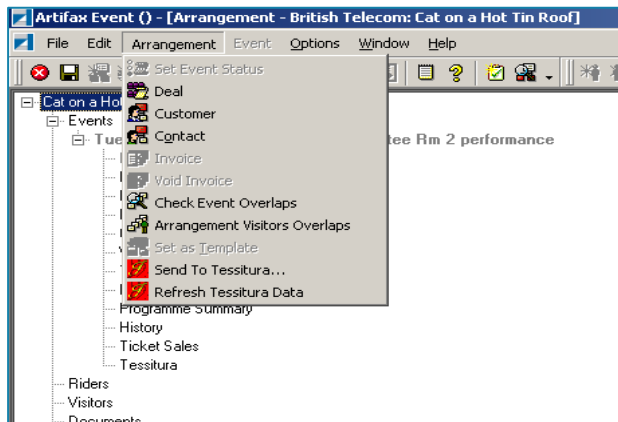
Artifax Event () - [Arrangement - British Telecom: Cat on a Hot Tin Roof]

File Edit Arrangement Event Options Window Help

Set Event Status
Deal
Customer
Contact
Invoice
Void Invoice
Check Event Overlaps
Arrangement Visitors Overlaps
Set as Template
Send To Tessitura...
Refresh Tessitura Data

Cat on a Ho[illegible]
Events
Tue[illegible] tee Rm 2 performance
Programme Summary
History
Ticket Sales
Tessitura
Riders
Visitors
Documents